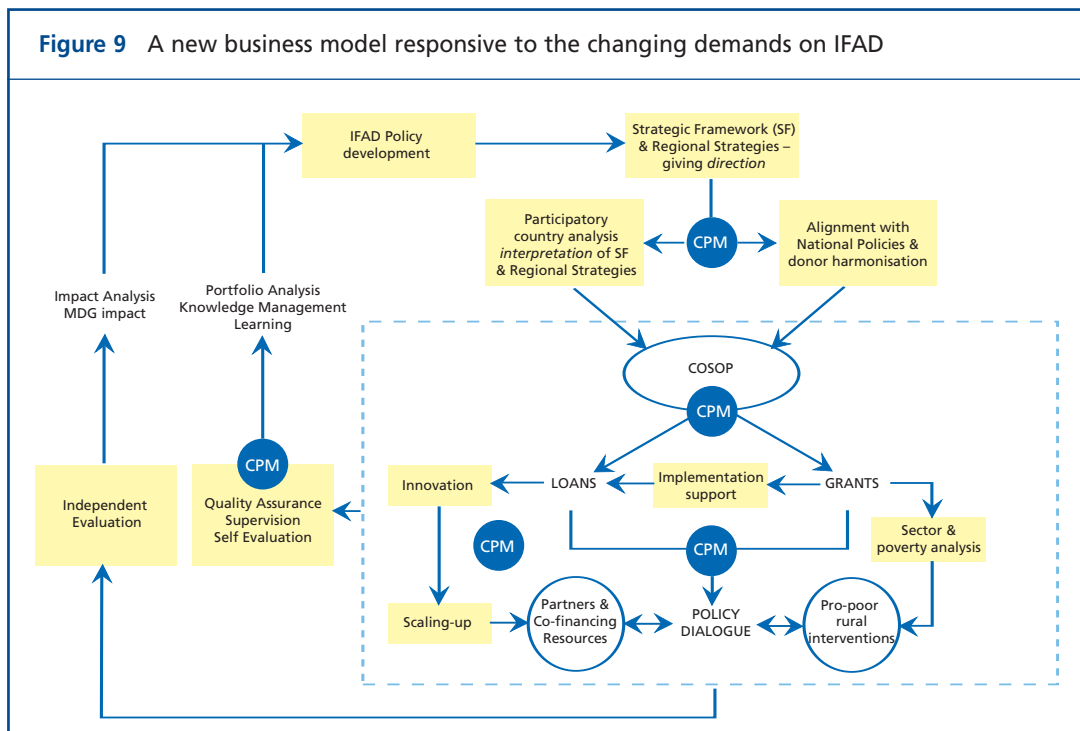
**Figure 9** A new business model responsive to the changing demands on IFAD

IFAD Policy development

Strategic Framework (SF) & Regional Strategies – giving *direction*

Participatory country analysis *interpretation* of SF & Regional Strategies

CPM

Alignment with National Policies & donor harmonisation

Impact Analysis MDG impact

Portfolio Analysis Knowledge Management Learning

COSOP

CPM

Independent Evaluation

CPM

Quality Assurance Supervision Self Evaluation

Innovation

LOANS

Implementation support

GRANTS

Sector & poverty analysis

CPM

CPM

Scaling-up

Partners & Co-financing Resources

POLICY DIALOGUE

Pro-poor rural interventions